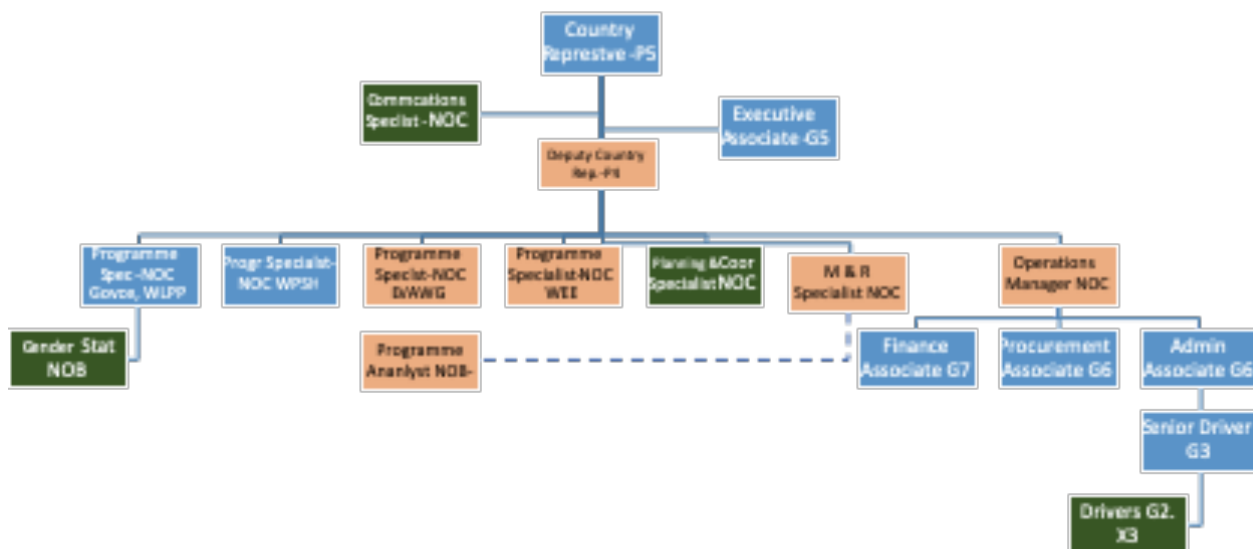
Country Represtve -P5

Commcations Specist -NOC

Executive Associate G5

Deputy Country Rep.-P4

Programme Spec -NOC Govce, WLPP

Progr Specialist-NOC WPSH

Programme Specist-NOC D/VAWG

Programme Specialist-NOC WEE

Planning &Coor Specialist NOC

M & R Specialist NOC

Operations Manager NOC

Gender Stat NOB

Programme Ananlyst NOB-

Finance Associate G7

Procurement Associate G6

Admin Associate G6

Senior Driver G3

Drivers G2. X3